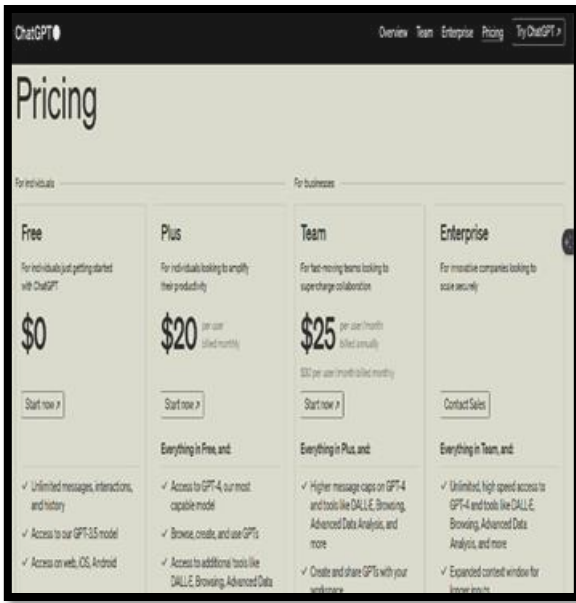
ChatGPT

Overview Team Enterprise Pricing Try ChatGPT ↗

Pricing

For individuals

For businesses

Free

For individuals just getting started with ChatGPT

$0

Start now ↗

✓ Unlimited messages, interactions, and history

✓ Access to our GPT-3.5 model

✓ Access on web, iOS, Android

Plus

For individuals looking to amplify their productivity

$20 per user billed monthly

Start now ↗

Everything in Free, and:

✓ Access to GPT-4, our most capable model

✓ Browse, create, and use GPTs

✓ Access to additional tools like DALL·E, Browsing, Advanced Data

Team

For fast-moving teams looking to supercharge collaboration

$25 per user / month billed annually

$30 per user / month billed monthly

Start now ↗

Everything in Plus, and:

✓ Higher message caps on GPT-4 and tools like DALL·E, Browsing, Advanced Data Analysis, and more

✓ Create and share GPTs with your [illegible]

Enterprise

For innovative companies looking to scale securely

Contact Sales

Everything in Team, and:

✓ Unlimited, high speed access to GPT-4 and tools like DALL·E, Browsing, Advanced Data Analysis, and more

✓ Expanded context window for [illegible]